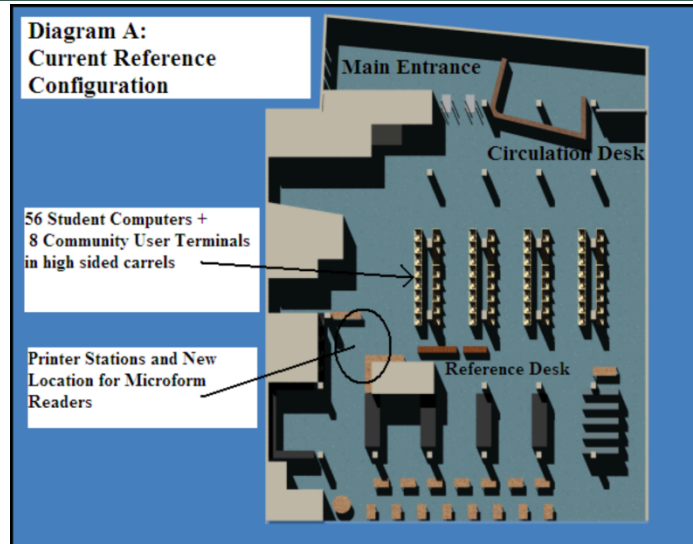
Diagram A:
Current Reference Configuration

Main Entrance

Circulation Desk

56 Student Computers +
8 Community User Terminals in high sided carrels

Printer Stations and New Location for Microform Readers

Reference Desk